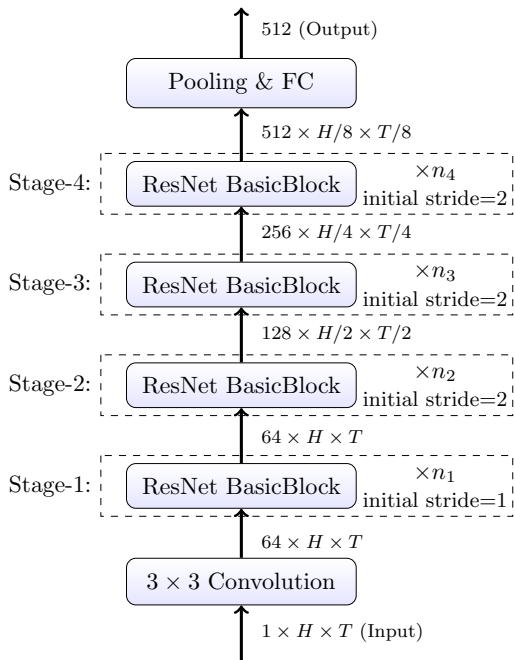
512 (Output)

Pooling & FC

$512 \times H/8 \times T/8$

Stage-4: ResNet BasicBlock $\times n_4$ initial stride=2

$256 \times H/4 \times T/4$

Stage-3: ResNet BasicBlock $\times n_3$ initial stride=2

$128 \times H/2 \times T/2$

Stage-2: ResNet BasicBlock $\times n_2$ initial stride=2

$64 \times H \times T$

Stage-1: ResNet BasicBlock $\times n_1$ initial stride=1

$64 \times H \times T$

$3 \times 3$ Convolution

$1 \times H \times T$ (Input)